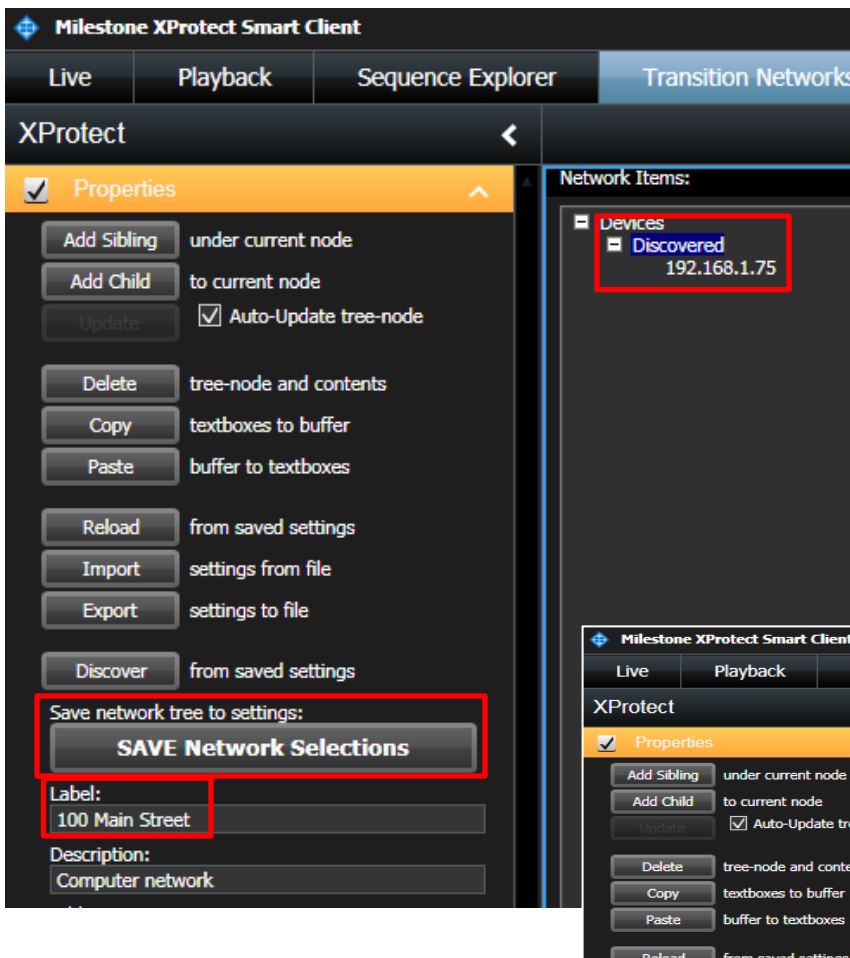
Milestone XProtect Smart Client

Live | Playback | Sequence Explorer | Transition Networks

XProtect

Properties

Add Sibling under current node
Add Child to current node
Update
Auto-Update tree-node

Delete tree-node and contents
Copy textboxes to buffer
Paste buffer to textboxes

Reload from saved settings
Import settings from file
Export settings to file

Discover from saved settings

Save network tree to settings:
SAVE Network Selections

Label:
100 Main Street

Description:
Computer network

Network Items:
Devices
Discovered
192.168.1.75

Milestone XProtect Smart Client
Live | Playback
XProtect
Properties
Add Sibling under current node
Add Child to current node
Update
Auto-Update tr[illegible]
Delete tree-node and conte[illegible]
Copy textboxes to buffer
Paste buffer to textboxes
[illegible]